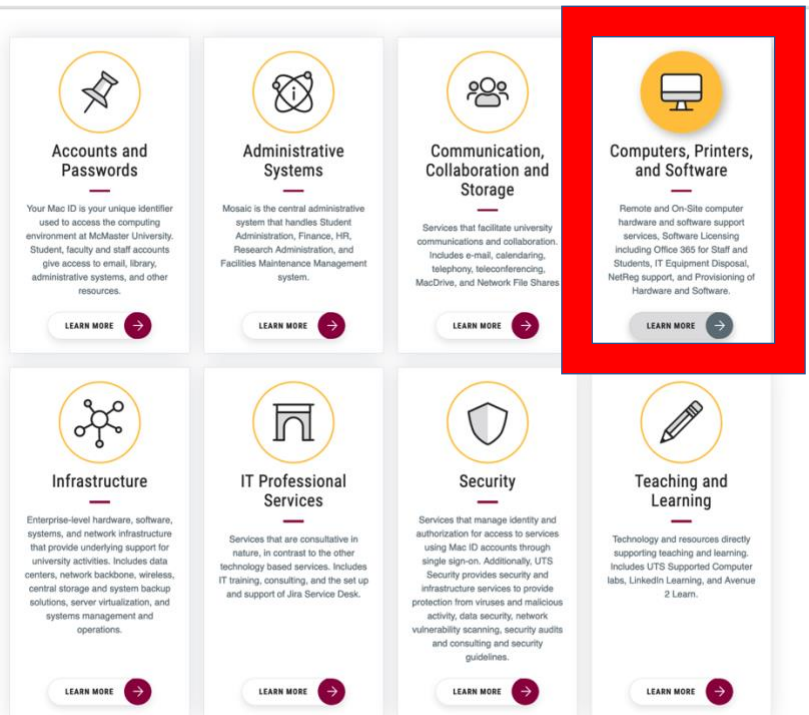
Accounts and Passwords

Your Mac ID is your unique identifier used to access the computing environment at McMaster University. Student, faculty and staff accounts give access to email, library, administrative systems, and other resources.

LEARN MORE

Administrative Systems

Mosaic is the central administrative system that handles Student Administration, Finance, HR, Research Administration, and Facilities Maintenance Management system.

LEARN MORE

Communication, Collaboration and Storage

Services that facilitate university communications and collaboration. Includes e-mail, calendaring, telephony, teleconferencing, MacDrive, and Network File Shares

LEARN MORE

Computers, Printers, and Software

Remote and On-Site computer hardware and software support services, Software Licensing including Office 365 for Staff and Students, IT Equipment Disposal, NetReg support, and Provisioning of Hardware and Software.

LEARN MORE

Infrastructure

Enterprise-level hardware, software, systems, and network infrastructure that provide underlying support for university activities. Includes data centers, network backbone, wireless, central storage and system backup solutions, server virtualization, and systems management and operations.

LEARN MORE

IT Professional Services

Services that are consultative in nature, in contrast to the other technology based services. Includes IT training, consulting, and the set up and support of Jira Service Desk.

LEARN MORE

Security

Services that manage identity and authorization for access to services using Mac ID accounts through single sign-on. Additionally, UTS Security provides security and infrastructure services to provide protection from viruses and malicious activity, data security, network vulnerability scanning, security audits and consulting and security guidelines.

LEARN MORE

Teaching and Learning

Technology and resources directly supporting teaching and learning. Includes UTS Supported Computer labs, LinkedIn Learning, and Avenue 2 Learn.

LEARN MORE